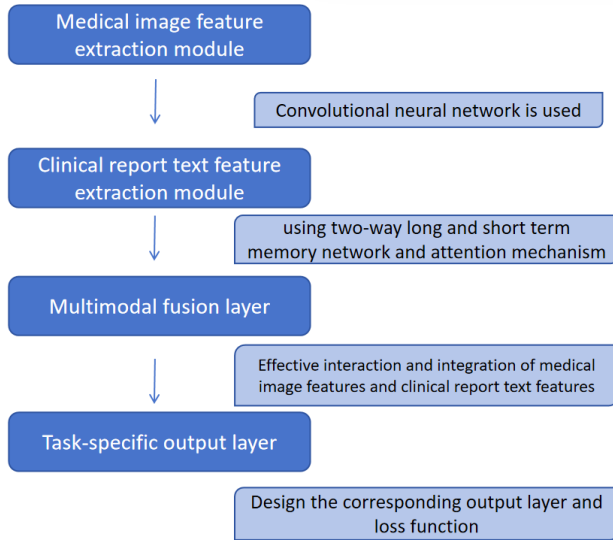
Medical image feature extraction module

Convolutional neural network is used

Clinical report text feature extraction module

using two-way long and short term memory network and attention mechanism

Multimodal fusion layer

Effective interaction and integration of medical image features and clinical report text features

Task-specific output layer

Design the corresponding output layer and loss function